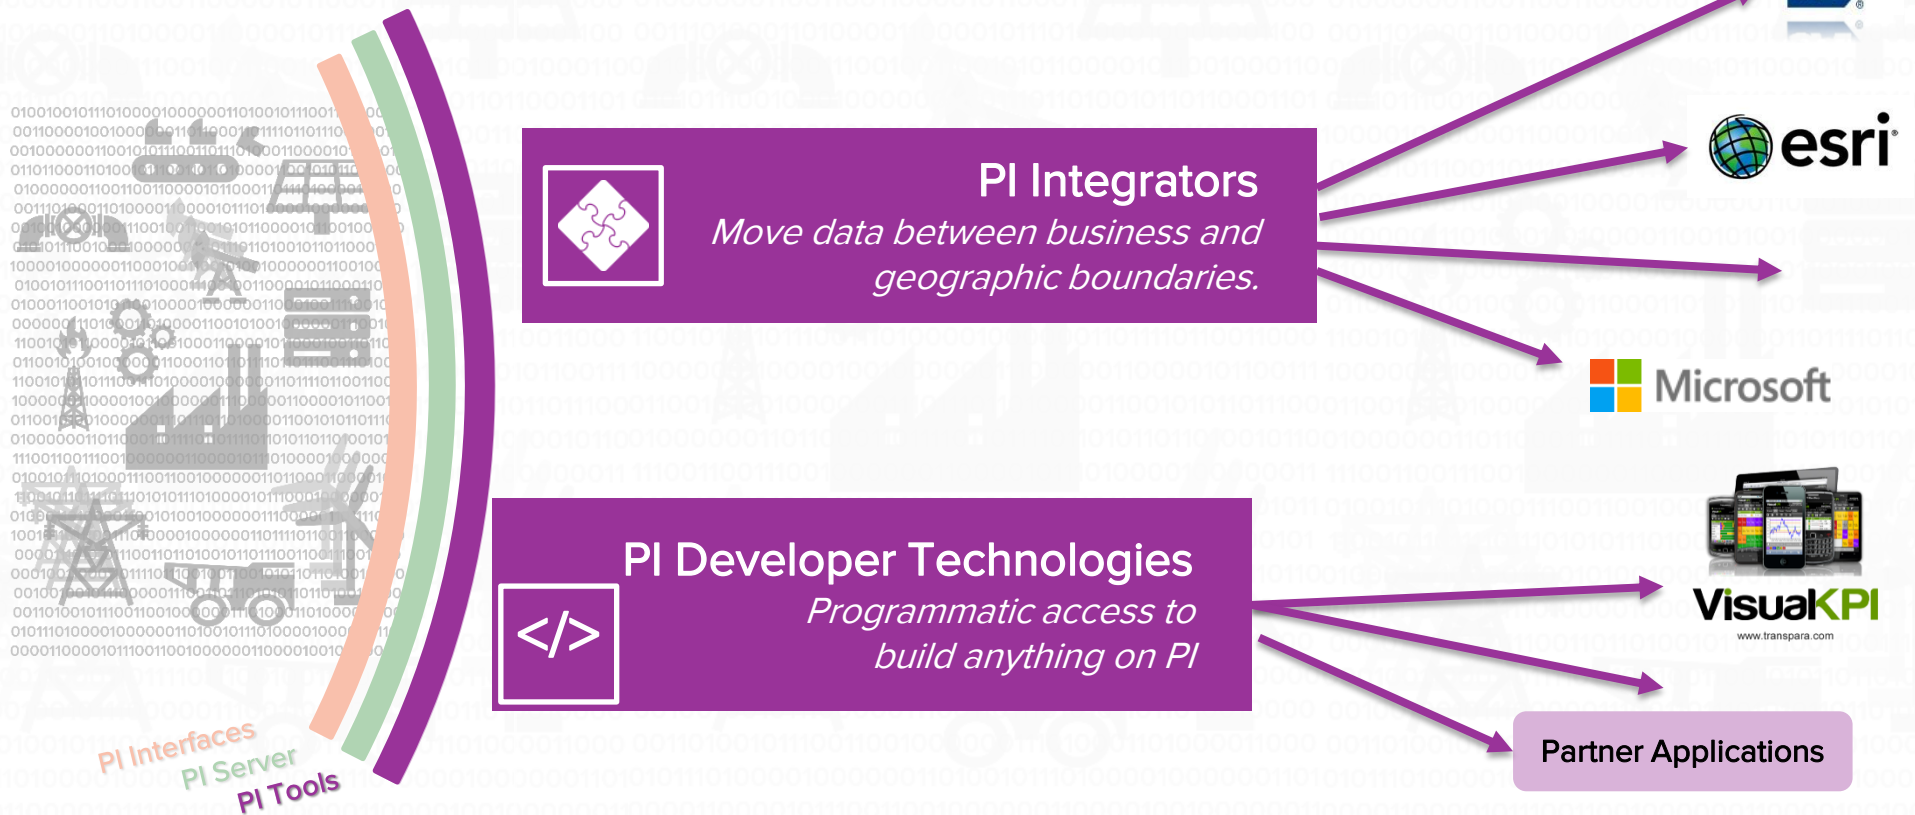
PI Integrators
Move data between business and geographic boundaries.

esri

Microsoft

PI Developer Technologies
Programmatic access to build anything on PI

</>

VisualKPI
www.transpara.com

Partner Applications

PI Interfaces
PI Server
PI Tools